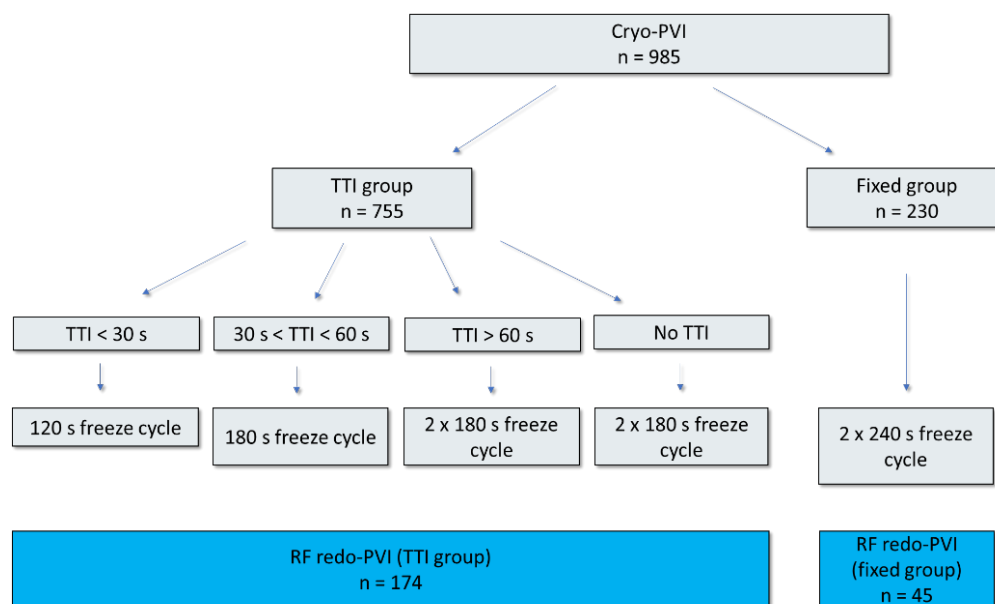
Cryo-PVI
n = 985

TTI group
n = 755

Fixed group
n = 230

TTI < 30 s

30 s < TTI < 60 s

TTI > 60 s

No TTI

120 s freeze cycle

180 s freeze cycle

2 x 180 s freeze cycle

2 x 180 s freeze cycle

2 x 240 s freeze cycle

RF redo-PVI (TTI group)
n = 174

RF redo-PVI (fixed group)
n = 45